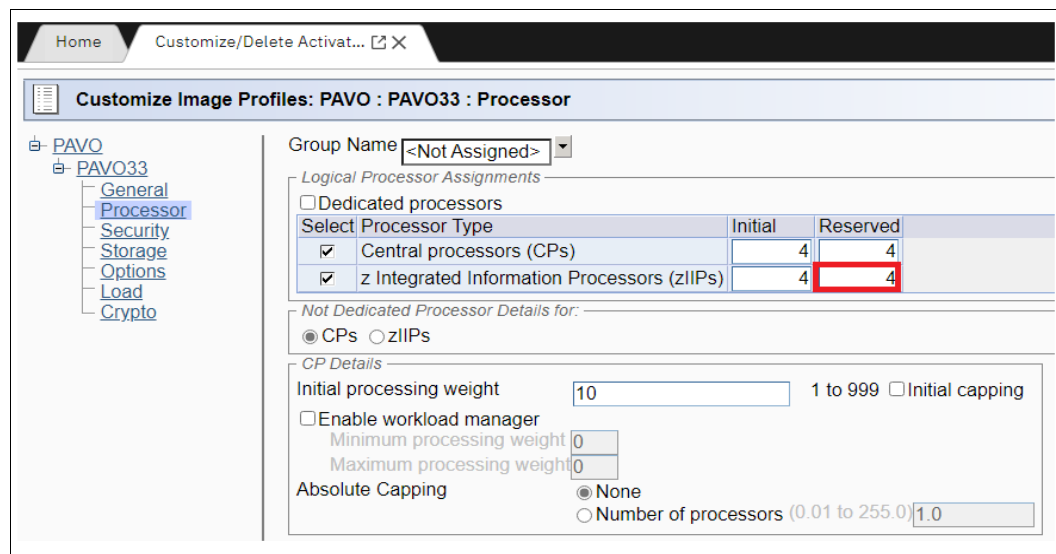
Home
Customize/Delete Activat...

Customize Image Profiles: PAVO : PAVO33 : Processor

PAVO
PAVO33
General
Processor
Security
Storage
Options
Load
Crypto

Group Name <Not Assigned>

Logical Processor Assignments
Dedicated processors

| Select | Processor Type | Initial | Reserved |
|---|---|---|---|
| ☑ | Central processors (CPs) | 4 | 4 |
| ☑ | z Integrated Information Processors (zIIPs) | 4 | 4 |

Not Dedicated Processor Details for:
CPs zIIPs

CP Details
Initial processing weight 10 1 to 999 Initial capping
Enable workload manager
Minimum processing weight 0
Maximum processing weight 0
Absolute Capping
None
Number of processors (0.01 to 255.0) 1.0